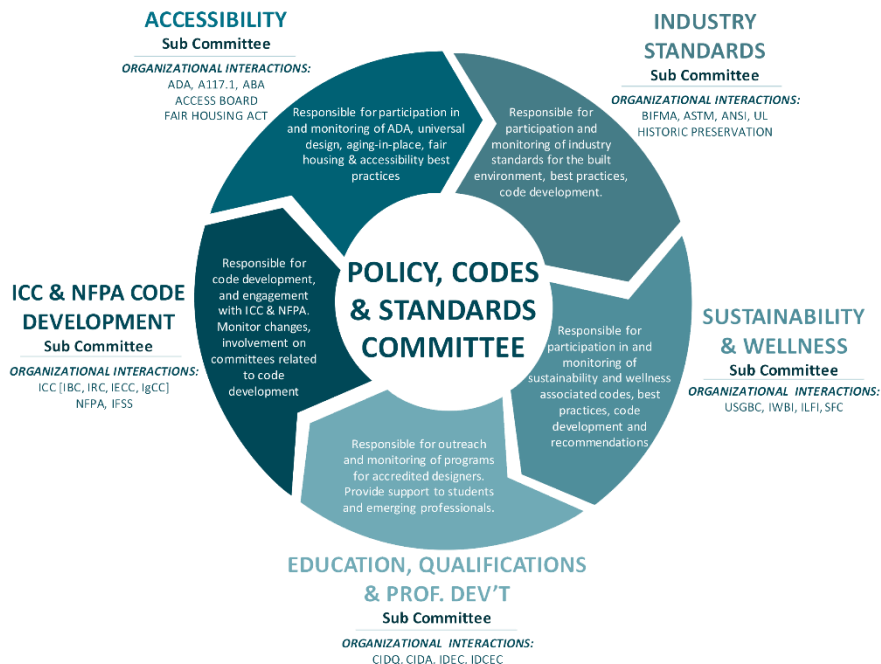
ACCESSIBILITY
Sub Committee
ORGANIZATIONAL INTERACTIONS:
ADA, A117.1, ABA
ACCESS BOARD
FAIR HOUSING ACT

Responsible for participation in and monitoring of ADA, universal design, aging-in-place, fair housing & accessibility best practices

INDUSTRY STANDARDS
Sub Committee
ORGANIZATIONAL INTERACTIONS:
BIFMA, ASTM, ANSI, UL
HISTORIC PRESERVATION

Responsible for participation and monitoring of industry standards for the built environment, best practices, code development.

ICC & NFPA CODE DEVELOPMENT
Sub Committee
ORGANIZATIONAL INTERACTIONS:
ICC [IBC, IRC, IECC, IgCC]
NFPA, IFSS

Responsible for code development, and engagement with ICC & NFPA. Monitor changes, involvement on committees related to code development

POLICY, CODES & STANDARDS COMMITTEE

Responsible for participation in and monitoring of sustainability and wellness associated codes, best practices, code development and recommendations

SUSTAINABILITY & WELLNESS
Sub Committee
ORGANIZATIONAL INTERACTIONS:
USGBC, IWBI, ILFI, SFC

Responsible for outreach and monitoring of programs for accredited designers. Provide support to students and emerging professionals.

EDUCATION, QUALIFICATIONS & PROF. DEV'T
Sub Committee
ORGANIZATIONAL INTERACTIONS:
CIDQ, CIDA, IDEC, IDCEC